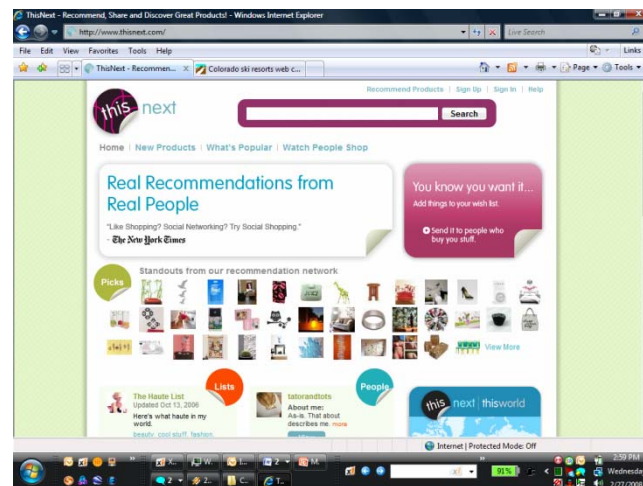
ThisNext - Recommend, Share and Discover Great Products! - Windows Internet Explorer

http://www.thisnext.com/

Live Search

File Edit View Favorites Tools Help

Links

ThisNext - Recommen...

Colorado ski resorts web c...

Page Tools

this next

Recommend Products | Sign Up | Sign In | Help

Search

Home | New Products | What's Popular | Watch People Shop

Real Recommendations from Real People

"Like Shopping? Social Networking? Try Social Shopping."

- The New York Times

You know you want it...

Add things to your wish list.

Send it to people who buy you stuff.

Picks

Standouts from our recommendation network

View More

Lists

The Haute List

Updated Oct 13, 2006

Here's what haute in my world.

beauty, cool stuff, fashion,

People

tatorandtots

About me:

As-is. That about describes me. more

this next | thisworld

Internet | Protected Mode: Off

91%

2:59 PM

Wednesday

2/27/2008